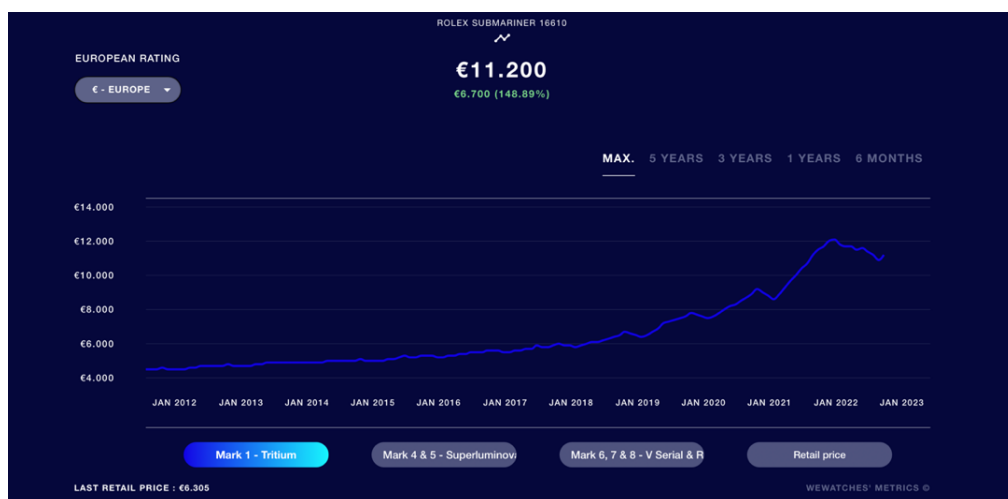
ROLEX SUBMARINER 16610

EUROPEAN RATING

€ - EUROPE

€11.200

€6.700 (148.89%)

MAX. 5 YEARS 3 YEARS 1 YEARS 6 MONTHS

€14.000
€12.000
€10.000
€8.000
€6.000
€4.000

JAN 2012 JAN 2013 JAN 2014 JAN 2015 JAN 2016 JAN 2017 JAN 2018 JAN 2019 JAN 2020 JAN 2021 JAN 2022 JAN 2023

Mark 1 - Tritium

Mark 4 & 5 - Superluminova

Mark 6, 7 & 8 - V Serial & R

Retail price

LAST RETAIL PRICE : €6.305

WEWATCHES' METRICS ©